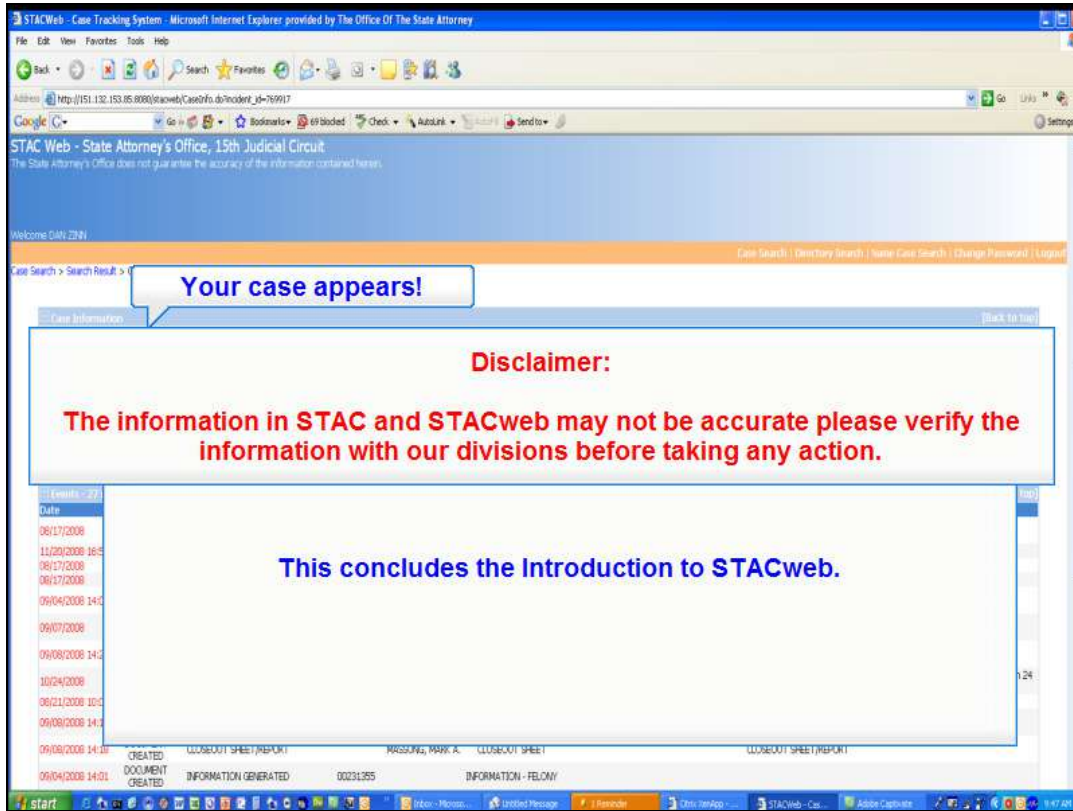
STACWeb - Case Tracking System - Microsoft Internet Explorer provided by The Office Of The State Attorney

File Edit View Favorites Tools Help

Back Search Favorites

Address http://151.132.153.85:8080/stacweb/CaseInfo.do?incident_id=769917

Go Links

Google G- Go Bookmarks 69 blocked Check AutoLink Send to Settings

STAC Web - State Attorney's Office, 15th Judicial Circuit

The State Attorney's Office does not guarantee the accuracy of the information contained herein.

Welcome DAN ZINN

Case Search | Directory Search | Name Case Search | Change Password | Logout

Case Search > Search Result >

Your case appears!

Case Information

[Back to top]

Disclaimer:

The information in STAC and STACweb may not be accurate please verify the information with our divisions before taking any action.

Events - 27

top]

Date

08/17/2008

11/20/2008 16:

08/17/2008

08/17/2008

09/04/2008 14:

09/07/2008

09/08/2008 14:

10/24/2008

08/21/2008 10:

09/08/2008 14:

This concludes the Introduction to STACweb.

24

09/08/2008 14:18 CREATED CLOSEOUT SHEET/REPORT MASSONG, MARK A. CLOSEOUT SHEET CLOSEOUT SHEET/REPORT

09/04/2008 14:01 DOCUMENT CREATED INFORMATION GENERATED 00231355 INFORMATION - FELONY

start Inbox - Microso... Untitled Message 1 Reminder Citrix XenApp - ... STACWeb - Cas... Adobe Captivate 9:47 AM